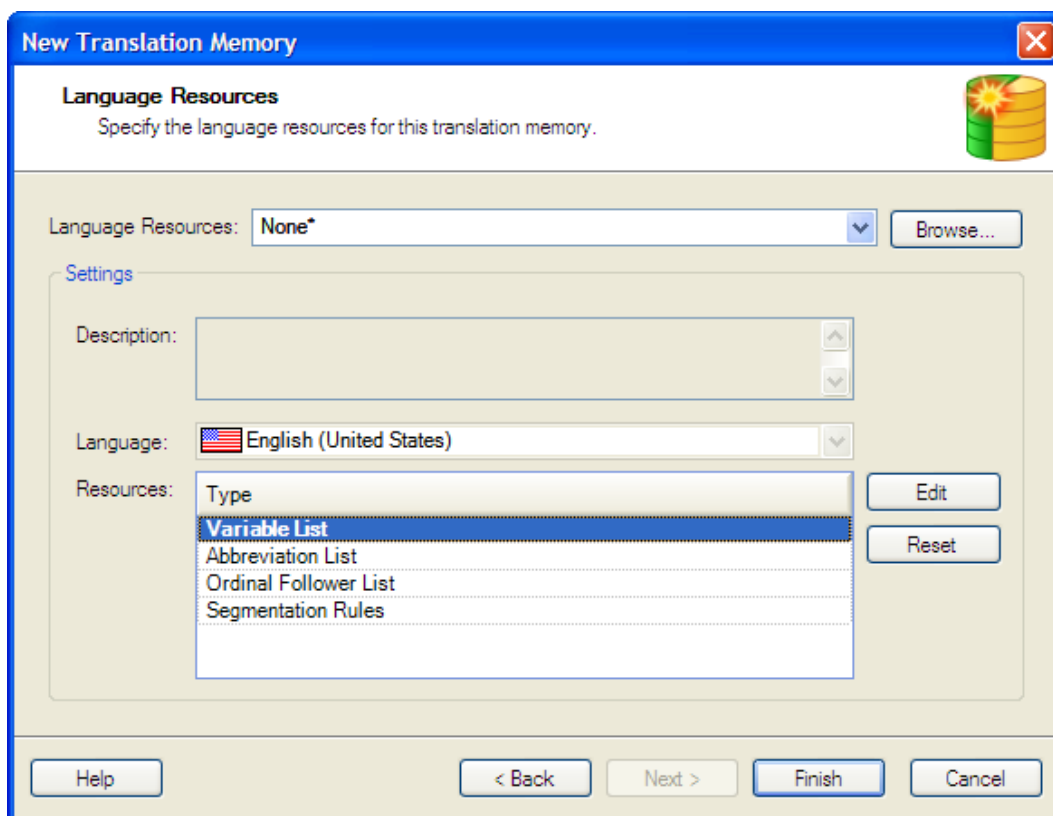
New Translation Memory

Language Resources

Specify the language resources for this translation memory.

Language Resources: None*

Browse...

Settings

Description:

Language: English (United States)

Resources:

| Type |
|---|
| Variable List |
| Abbreviation List |
| Ordinal Follower List |
| Segmentation Rules |

Edit

Reset

Help

< Back

Next >

Finish

Cancel